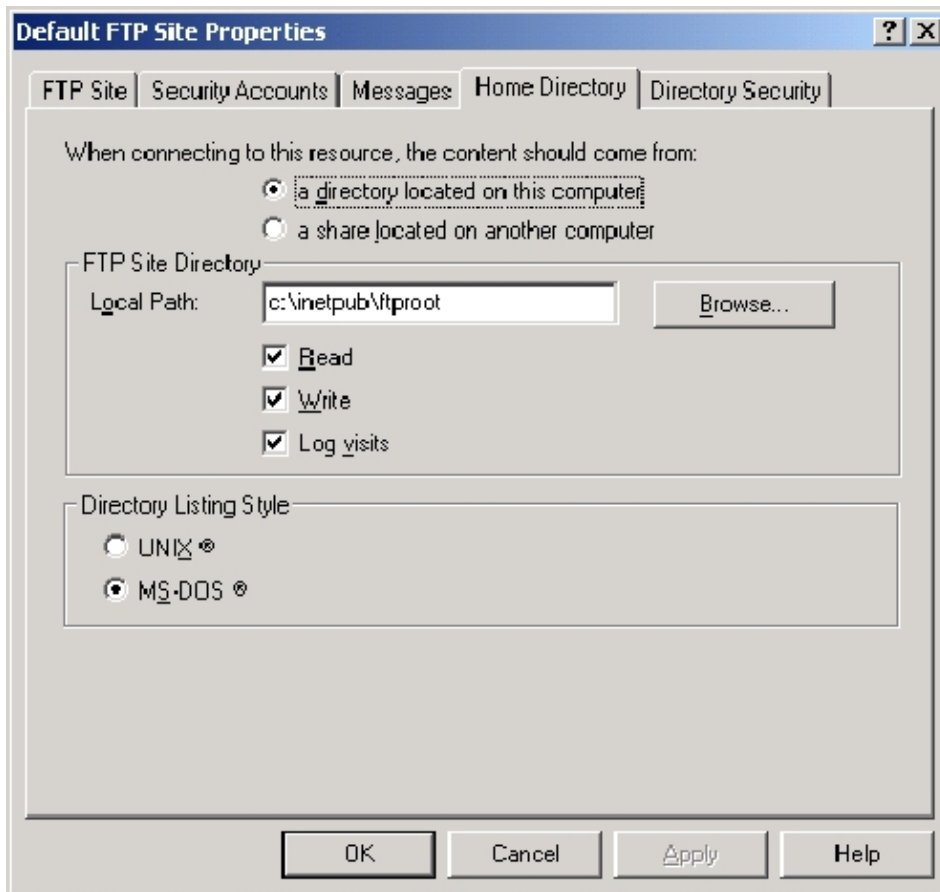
Default FTP Site Properties

? X

FTP Site | Security Accounts | Messages | Home Directory | Directory Security

When connecting to this resource, the content should come from:

a directory located on this computer

a share located on another computer

FTP Site Directory

Local Path: c:\inetpub\ftproot

Browse...

Read

Write

Log visits

Directory Listing Style

UNIX ®

MS-DOS ®

OK

Cancel

Apply

Help